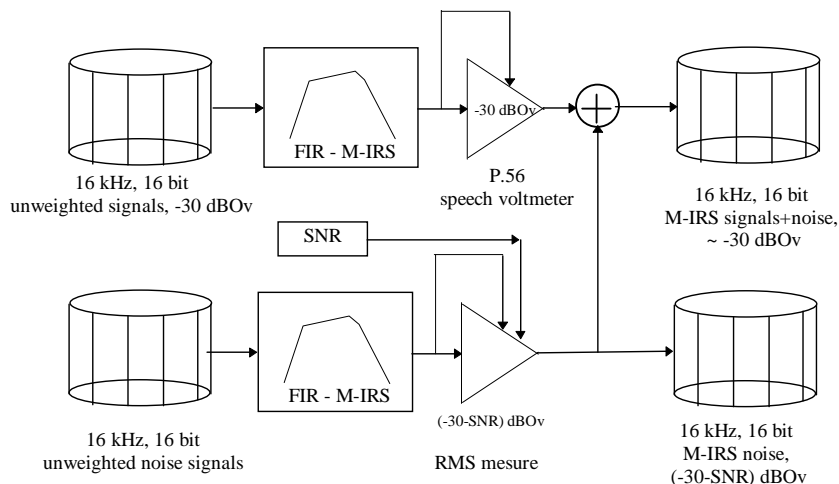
-30 dBOv

FIR - M-IRS

16 kHz, 16 bit
unweighted signals, -30 dBOv

P.56
speech voltmeter

16 kHz, 16 bit
M-IRS signals+noise,
~ -30 dBOv

SNR

FIR - M-IRS

(-30-SNR) dBOv

16 kHz, 16 bit
unweighted noise signals

RMS mesure

16 kHz, 16 bit
M-IRS noise,
(-30-SNR) dBOv